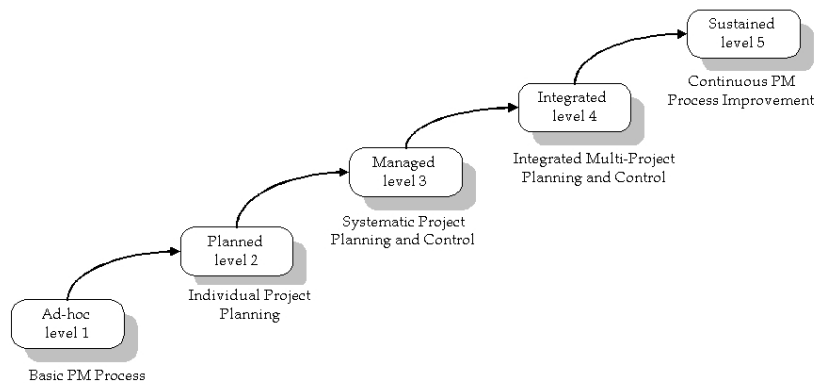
Sustained
level 5

Continuous PM
Process Improvement

Integrated
level 4

Integrated Multi-Project
Planning and Control

Managed
level 3

Systematic Project
Planning and Control

Planned
level 2

Individual Project
Planning

Ad-hoc
level 1

Basic PM Process